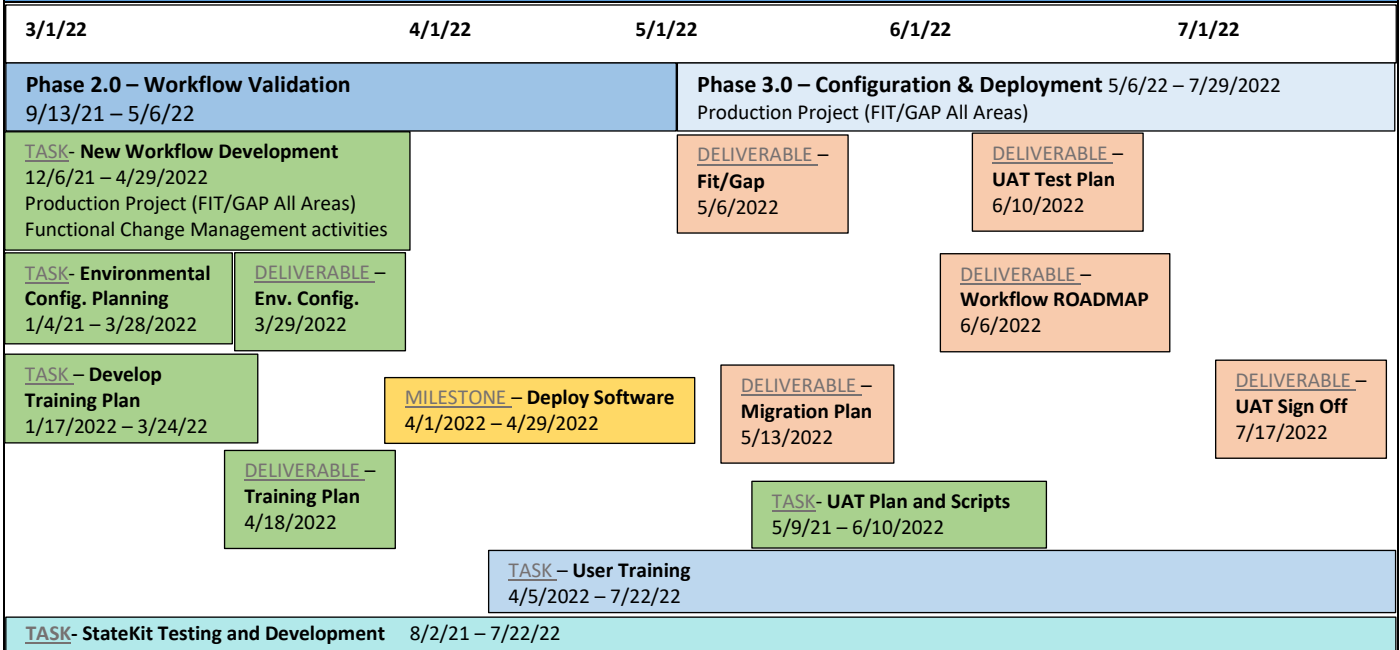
3/1/22 4/1/22 5/1/22 6/1/22 7/1/22

Phase 2.0 – Workflow Validation
9/13/21 – 5/6/22

Phase 3.0 – Configuration & Deployment 5/6/22 – 7/29/2022
Production Project (FIT/GAP All Areas)

TASK- New Workflow Development
12/6/21 – 4/29/2022
Production Project (FIT/GAP All Areas)
Functional Change Management activities

DELIVERABLE –
Fit/Gap
5/6/2022

DELIVERABLE –
UAT Test Plan
6/10/2022

TASK- Environmental Config. Planning
1/4/21 – 3/28/2022

DELIVERABLE –
Env. Config.
3/29/2022

DELIVERABLE –
Workflow ROADMAP
6/6/2022

TASK – Develop Training Plan
1/17/2022 – 3/24/22

MILESTONE – Deploy Software
4/1/2022 – 4/29/2022

DELIVERABLE –
Migration Plan
5/13/2022

DELIVERABLE –
UAT Sign Off
7/17/2022

DELIVERABLE –
Training Plan
4/18/2022

TASK- UAT Plan and Scripts
5/9/21 – 6/10/2022

TASK – User Training
4/5/2022 – 7/22/22

TASK- StateKit Testing and Development 8/2/21 – 7/22/22